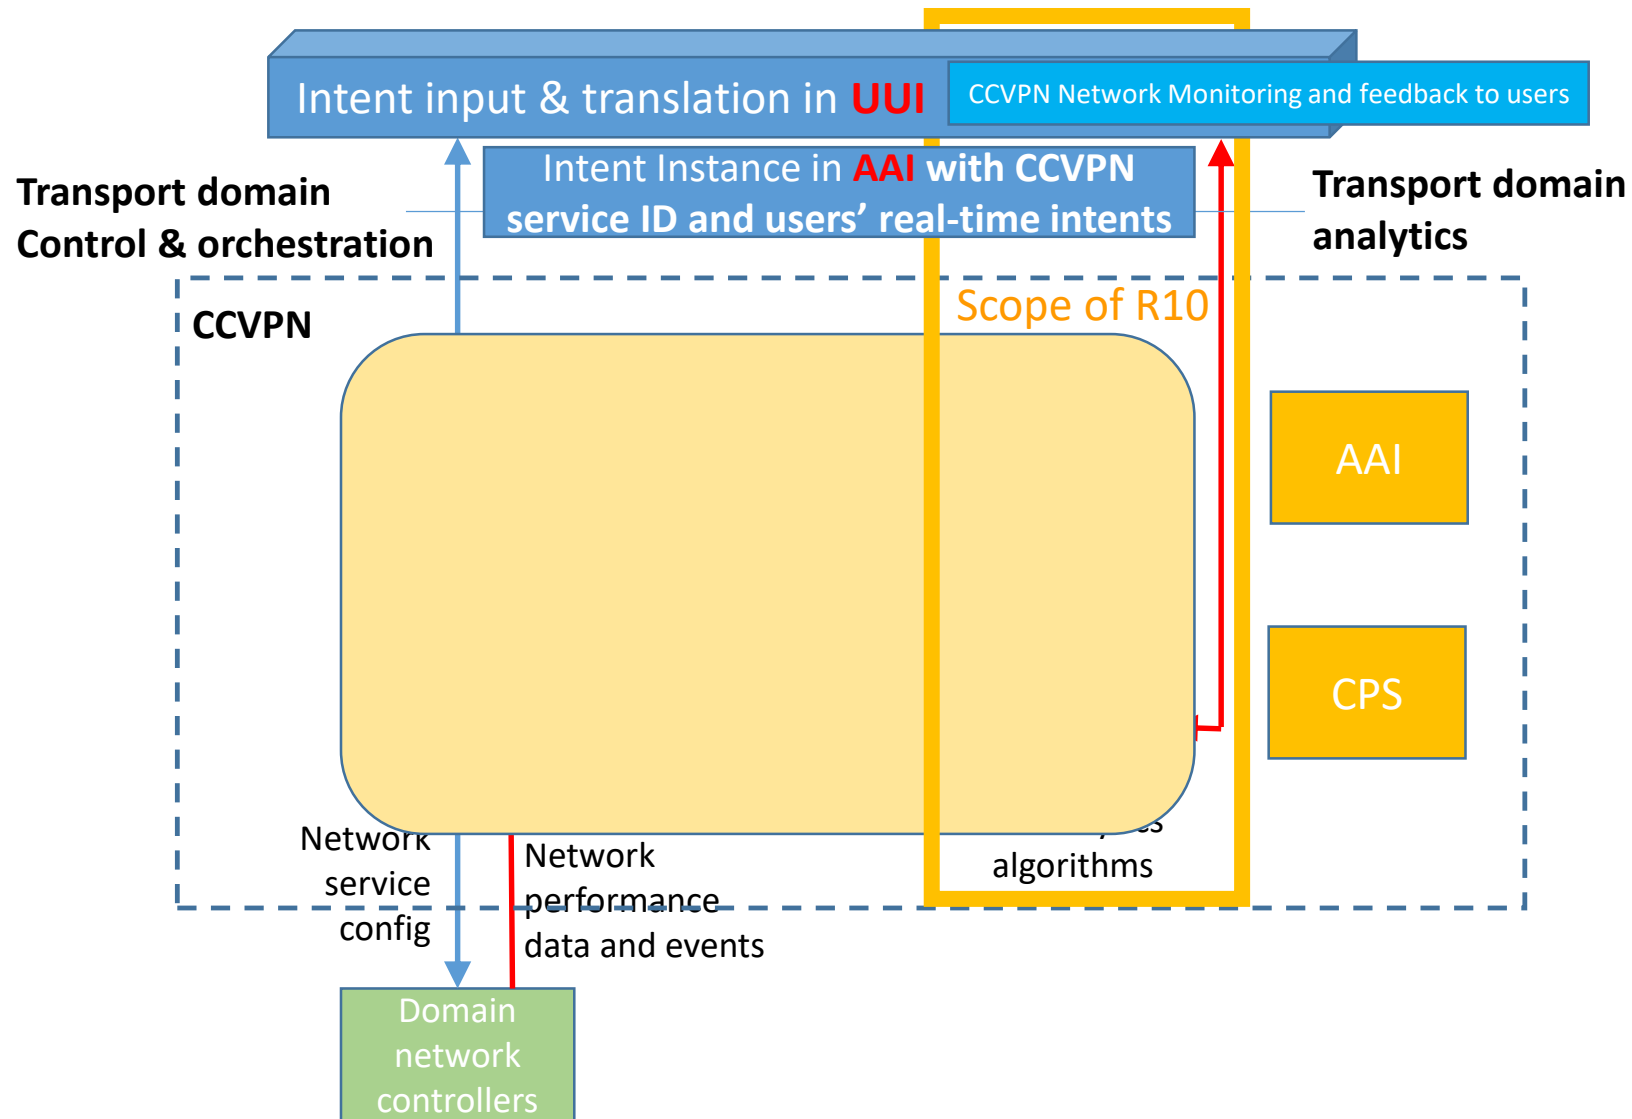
Intent input & translation in UUI

CCVPN Network Monitoring and feedback to users

Intent Instance in AAI with CCVPN service ID and users' real-time intents

Transport domain Control & orchestration

Transport domain analytics

CCVPN

Scope of R10

AAI

CPS

Network service config

Network performance data and events

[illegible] algorithms

Domain network controllers